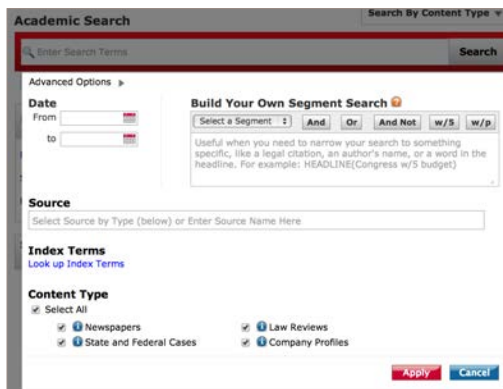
Academic Search

Search By Content Type

Enter Search Terms

Search

Advanced Options

Date

From

to

Build Your Own Segment Search

Select a Segment

And

Or

And Not

w/5

w/p

Useful when you need to narrow your search to something specific, like a legal citation, an author's name, or a word in the headline. For example: HEADLINE(Congress w/5 budget)

Source

Select Source by Type (below) or Enter Source Name Here

Index Terms

Look up Index Terms

Content Type

Select All

Newspapers

Law Reviews

State and Federal Cases

Company Profiles

Apply

Cancel